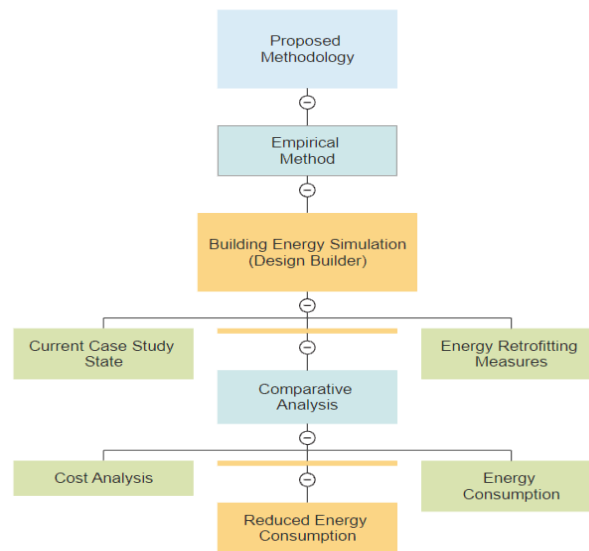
Proposed Methodology

Empirical Method

Building Energy Simulation (Design Builder)

Current Case Study State

Energy Retrofitting Measures

Comparative Analysis

Cost Analysis

Energy Consumption

Reduced Energy Consumption